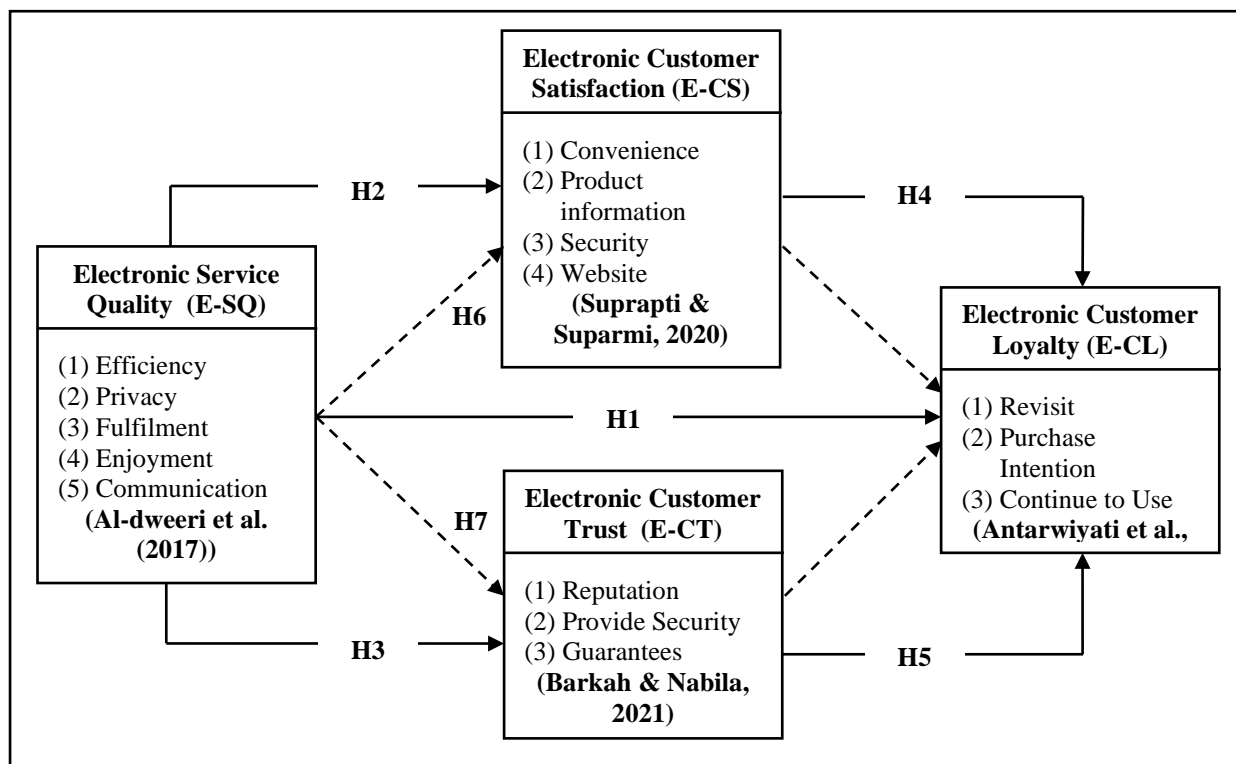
Electronic Customer Satisfaction (E-CS)

(1) Convenience
(2) Product information
(3) Security
(4) Website
(Suprapti & Suparmi, 2020)

H2

H4

Electronic Service Quality (E-SQ)

(1) Efficiency
(2) Privacy
(3) Fulfilment
(4) Enjoyment
(5) Communication
(Al-dweeri et al. (2017))

H6

H1

H7

Electronic Customer Loyalty (E-CL)

(1) Revisit
(2) Purchase Intention
(3) Continue to Use
(Antarwiyati et al.,

Electronic Customer Trust (E-CT)

(1) Reputation
(2) Provide Security
(3) Guarantees
(Barkah & Nabila, 2021)

H3

H5